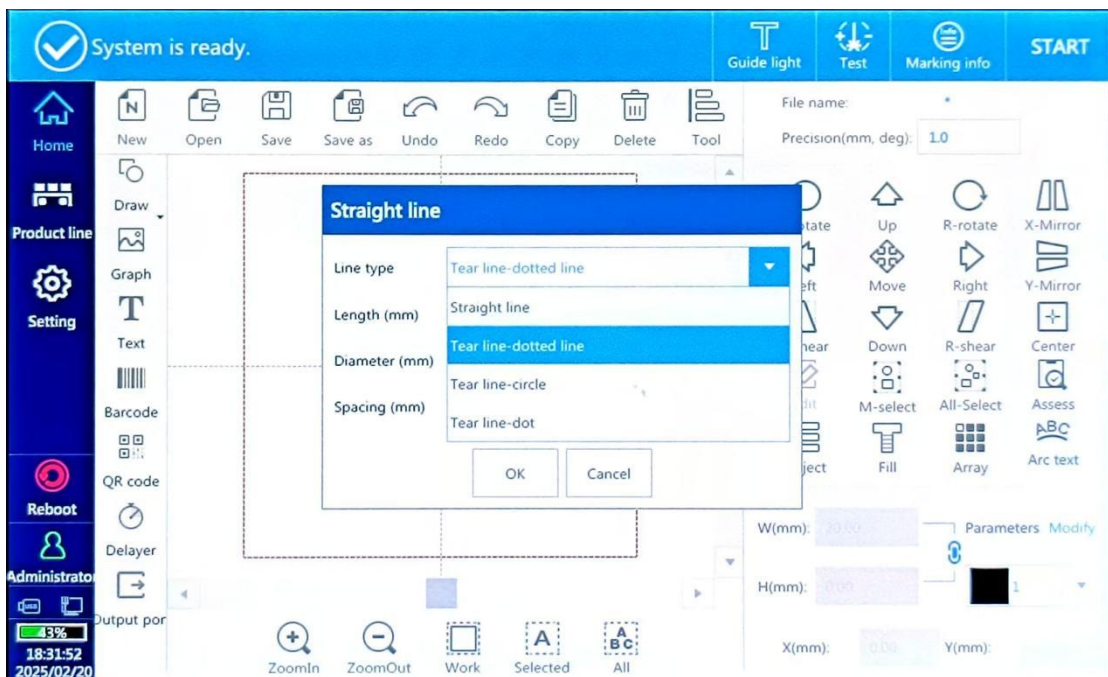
System is ready.

Guide light
Test
Marking info
START

Home
Product line
Setting
Reboot
Administrato
43%
18:31:52
2025/02/20

New
Open
Save
Save as
Undo
Redo
Copy
Delete
Tool

Draw
Graph
Text
Barcode
QR code
Delayer
Output por

File name:
Precision(mm, deg): 1.0

Straight line

Line type
Tear line-dotted line
Length (mm)
Diameter (mm)
Spacing (mm)

Straight line
Tear line-dotted line
Tear line-circle
Tear line-dot

OK
Cancel

otate
Up
R-rotate
X-Mirror
eft
Move
Right
Y-Mirror
hear
Down
R-shear
Center
dit
M-select
All-Select
Assess
ject
Fill
Array
Arc text

W(mm):
Parameters Modify
H(mm):
1
X(mm):
Y(mm):

ZoomIn
ZoomOut
Work
Selected
All